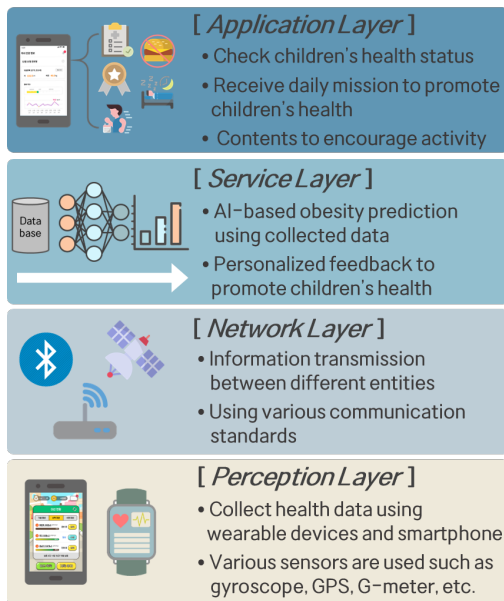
[ Application Layer ]

• Check children's health status
• Receive daily mission to promote children's health
• Contents to encourage activity

[ Service Layer ]

Data base

• AI-based obesity prediction using collected data
• Personalized feedback to promote children's health

[ Network Layer ]

• Information transmission between different entities
• Using various communication standards

[ Perception Layer ]

• Collect health data using wearable devices and smartphone
• Various sensors are used such as gyroscope, GPS, G-meter, etc.